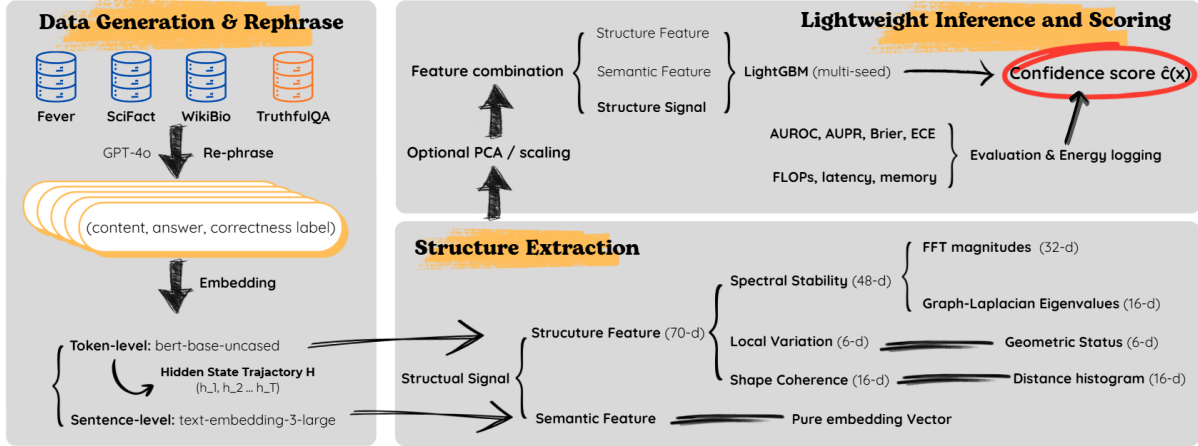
Data Generation & Rephrase

Fever SciFact WikiBio TruthfulQA

GPT-4o Re-phrase

(content, answer, correctness label)

Embedding

Token-level: bert-base-uncased

Hidden State Trajectory H
(h_1, h_2 ... h_T)

Sentence-level: text-embedding-3-large

Lightweight Inference and Scoring

Feature combination

Structure Feature
Semantic Feature
Structure Signal

LightGBM (multi-seed)

Confidence score $\hat{c}(x)$

Optional PCA / scaling

AUROC, AUPR, Brier, ECE
FLOPs, latency, memory

Evaluation & Energy logging

Structure Extraction

Structual Signal

Strucuture Feature (70-d)

Semantic Feature

Pure embedding Vector

Spectral Stability (48-d)

FFT magnitudes (32-d)

Graph-Laplacian Eigenvalues (16-d)

Local Variation (6-d)

Geometric Status (6-d)

Shape Coherence (16-d)

Distance histogram (16-d)